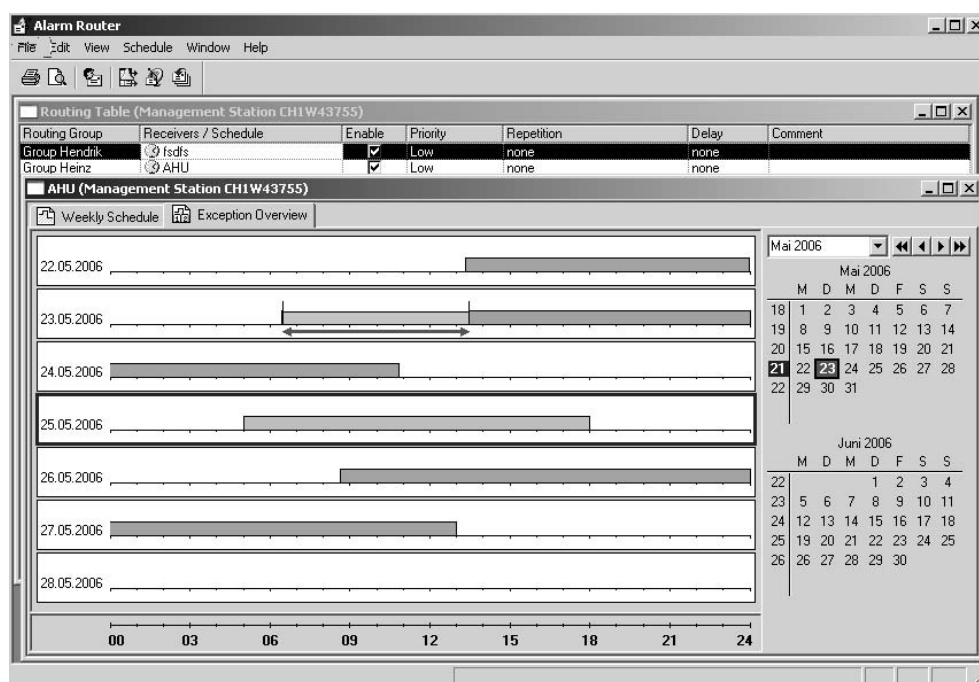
Alarm Router

File Edit View Schedule Window Help

Routing Table (Management Station CH1W43755)

| Routing Group | Receivers / Schedule | Enable | Priority | Repetition | Delay | Comment |
|---|---|---|---|---|---|---|
| Group Hendrik | fsdfs | ☑ | Low | none | none | |
| Group Heinz | AHU | ☑ | Low | none | none | |

AHU (Management Station CH1W43755)

Weekly Schedule | Exception Overview

22.05.2006

23.05.2006

24.05.2006

25.05.2006

26.05.2006

27.05.2006

28.05.2006

00 03 06 09 12 15 18 21 24

Mai 2006

Mai 2006

| | M | D | M | D | F | S | S |
|---|---|---|---|---|---|---|---|
| 18 | 1 | 2 | 3 | 4 | 5 | 6 | 7 |
| 19 | 8 | 9 | 10 | 11 | 12 | 13 | 14 |
| 20 | 15 | 16 | 17 | 18 | 19 | 20 | 21 |
| 21 | 22 | 23 | 24 | 25 | 26 | 27 | 28 |
| 22 | 29 | 30 | 31 | | | | |

Juni 2006

| | M | D | M | D | F | S | S |
|---|---|---|---|---|---|---|---|
| 22 | | | | 1 | 2 | 3 | 4 |
| 23 | 5 | 6 | 7 | 8 | 9 | 10 | 11 |
| 24 | 12 | 13 | 14 | 15 | 16 | 17 | 18 |
| 25 | 19 | 20 | 21 | 22 | 23 | 24 | 25 |
| 26 | 26 | 27 | 28 | 29 | 30 | | |